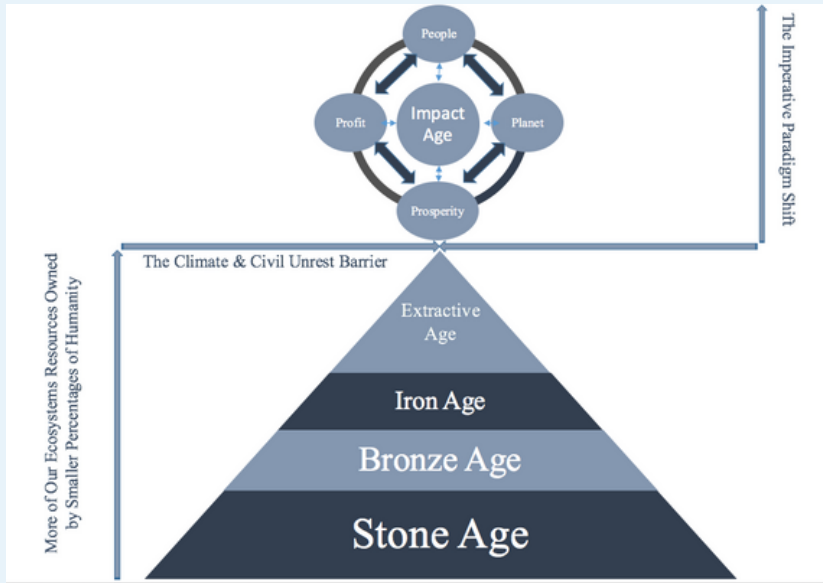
People

Profit

Impact Age

Planet

Prosperity

The Imperative Paradigm Shift

The Climate & Civil Unrest Barrier

More of Our Ecosystems Resources Owned by Smaller Percentages of Humanity

Extractive Age

Iron Age

Bronze Age

Stone Age